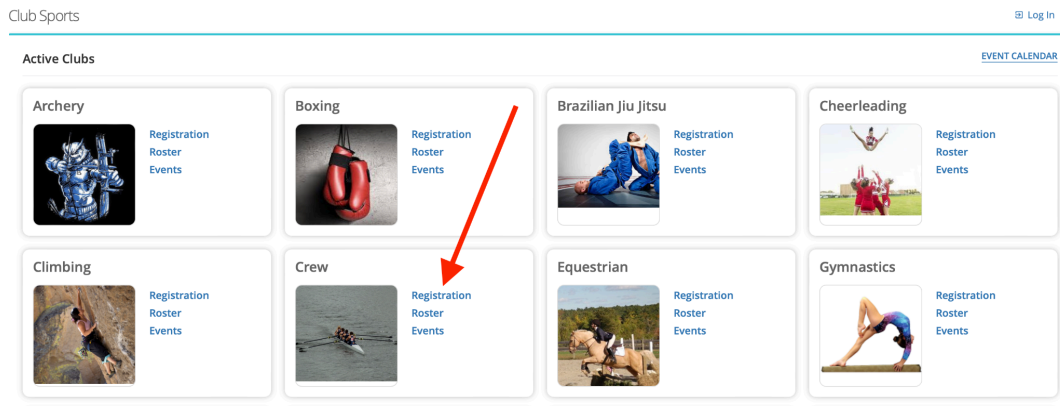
Club Sports

Log In

Active Clubs

EVENT CALENDAR

Archery
Registration
Roster
Events

Boxing
Registration
Roster
Events

Brazilian Jiu Jitsu
Registration
Roster
Events

Cheerleading
Registration
Roster
Events

Climbing
Registration
Roster
Events

Crew
Registration
Roster
Events

Equestrian
Registration
Roster
Events

Gymnastics
Registration
Roster
Events